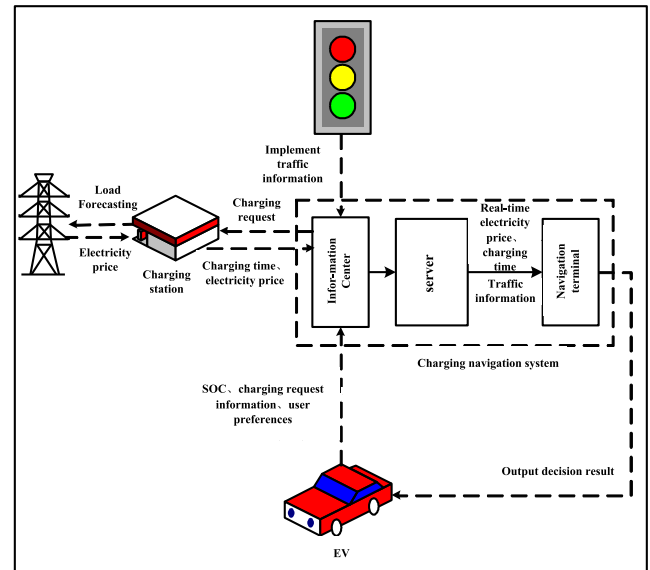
Implement traffic information

Load Forecasting

Electricity price

Charging request

Charging station

Charging time、electricity price

Infor-mation Center

server

Real-time electricity price、charging time

Traffic information

Navigation terminal

Charging navigation system

SOC、charging request information、user preferences

Output decision result

EV